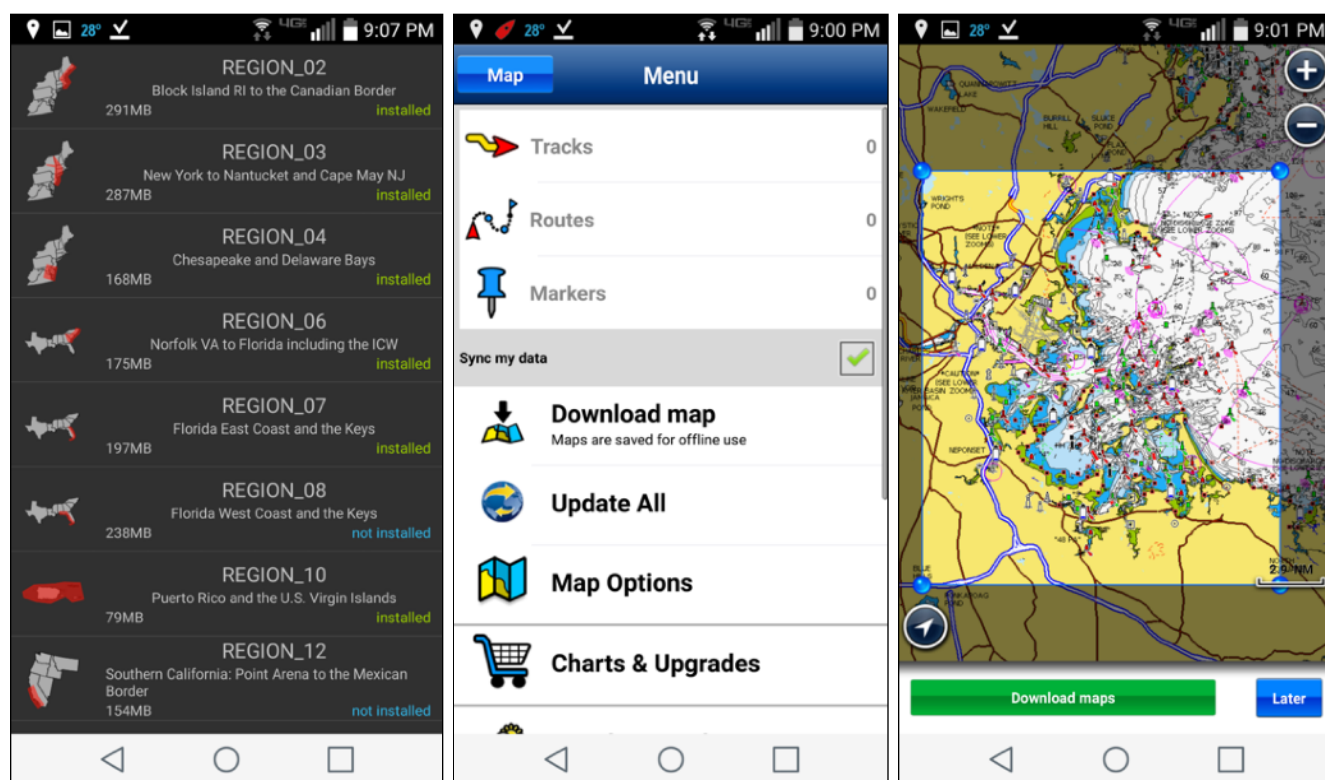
28° 9:07 PM

REGION_02
Block Island RI to the Canadian Border
291MB installed

REGION_03
New York to Nantucket and Cape May NJ
287MB installed

REGION_04
Chesapeake and Delaware Bays
168MB installed

REGION_06
Norfolk VA to Florida including the ICW
175MB installed

REGION_07
Florida East Coast and the Keys
197MB installed

REGION_08
Florida West Coast and the Keys
238MB not installed

REGION_10
Puerto Rico and the U.S. Virgin Islands
79MB installed

REGION_12
Southern California: Point Arena to the Mexican Border
154MB not installed

28° 9:00 PM

Map Menu

Tracks 0

Routes 0

Markers 0

Sync my data

Download map
Maps are saved for offline use

Update All

Map Options

Charts & Upgrades

28° 9:01 PM

WAKEFIELD
BURRILL HILL
SLUICE POND
WRIGHTS POND
(SEE LOWER ZOOMS)
(SEE LOWER ZOOMS)
NEPONSET
2.9 NM

Download maps
Later